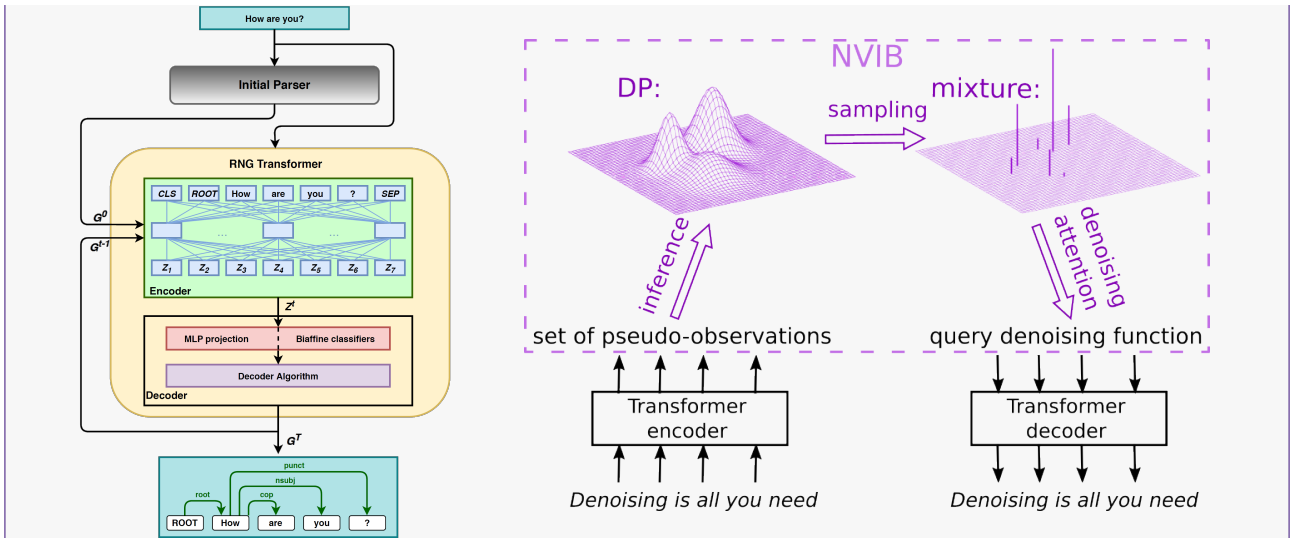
How are you?

Initial Parser

$G^0$

$G^{t-1}$

RNG Transformer

CLS ROOT How are you ? SEP

...

...

$Z_1$ $Z_2$ $Z_3$ $Z_4$ $Z_5$ $Z_6$ $Z_7$

Encoder

$Z^t$

MLP projection

Biaffine classifiers

Decoder Algorithm

Decoder

$G^T$

punct

nsubj

root

cop

ROOT How are you ?

NVIB

DP:

sampling

mixture:

inference

denoising attention

set of pseudo-observations

query denoising function

Transformer encoder

Transformer decoder

Denoising is all you need

Denoising is all you need